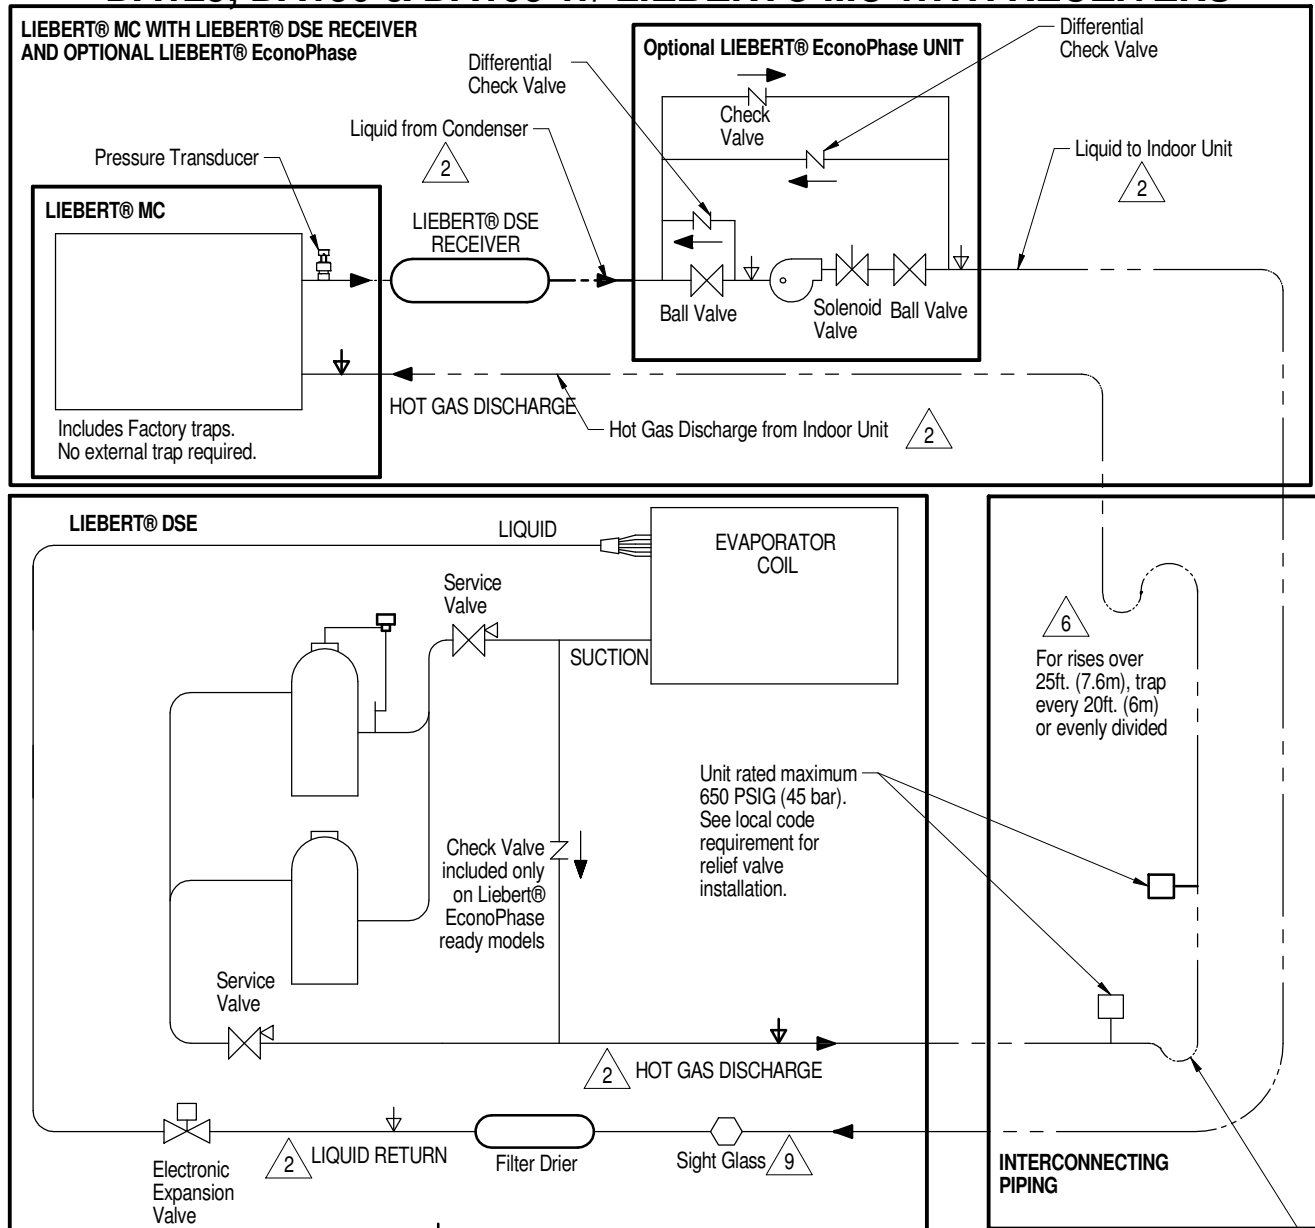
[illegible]

LIEBERT® MC WITH LIEBERT® DSE RECEIVER AND OPTIONAL LIEBERT® EconoPhase

Optional LIEBERT® EconoPhase UNIT

Differential Check Valve

Differential Check Valve

Check Valve

Liquid from Condenser

2

Pressure Transducer

Liquid to Indoor Unit

2

LIEBERT® MC

LIEBERT® DSE RECEIVER

Ball Valve

Solenoid Valve

Ball Valve

HOT GAS DISCHARGE

Hot Gas Discharge from Indoor Unit

2

Includes Factory traps. No external trap required.

LIEBERT® DSE

LIQUID

EVAPORATOR COIL

Service Valve

SUCTION

6

For rises over 25ft. (7.6m), trap every 20ft. (6m) or evenly divided

Unit rated maximum 650 PSIG (45 bar). See local code requirement for relief valve installation.

Check Valve included only on Liebert® EconoPhase ready models

Service Valve

2

HOT GAS DISCHARGE

Electronic Expansion Valve

2

LIQUID RETURN

Filter Drier

Sight Glass

9

INTERCONNECTING PIPING